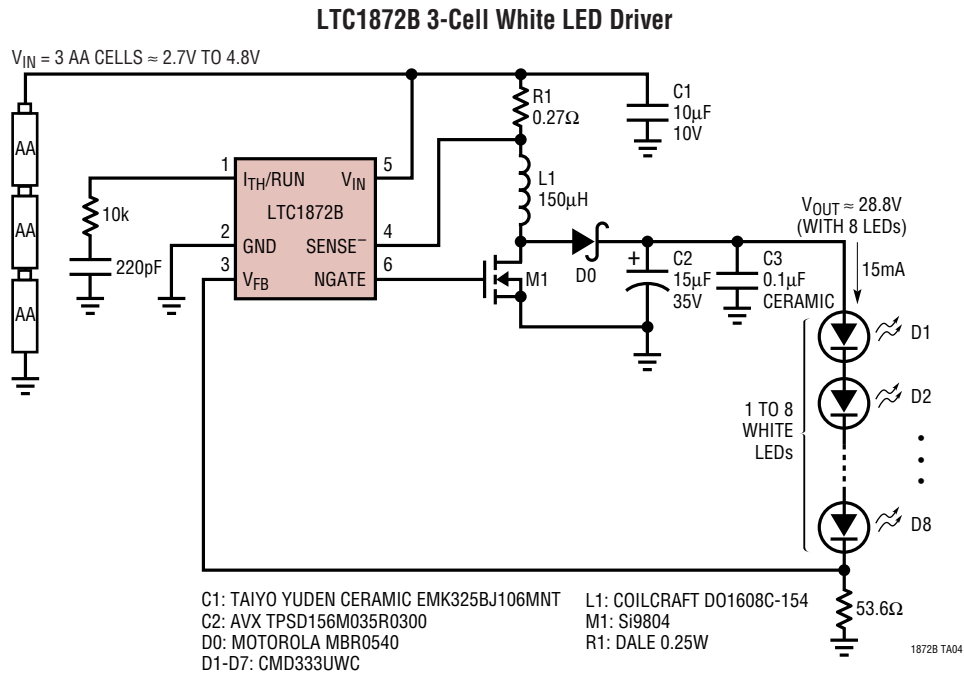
LTC1872B 3-Cell White LED Driver

$V_{IN}$ = 3 AA CELLS ≈ 2.7V TO 4.8V

AA
AA
AA

10k

220pF

1 $I_{TH}$/RUN
2 GND
3 $V_{FB}$
LTC1872B
5 $V_{IN}$
4 $SENSE^-$
6 NGATE

R1
0.27Ω

C1
10μF
10V

L1
150μH

M1

D0

C2
15μF
35V

C3
0.1μF
CERAMIC

$V_{OUT}$ ≈ 28.8V
(WITH 8 LEDs)

15mA

D1
D2
1 TO 8
WHITE
LEDs
D8

53.6Ω

C1: TAIYO YUDEN CERAMIC EMK325BJ106MNT
C2: AVX TPSD156M035R0300
D0: MOTOROLA MBR0540
D1-D7: CMD333UWC

L1: COILCRAFT DO1608C-154
M1: Si9804
R1: DALE 0.25W

1872B TA04